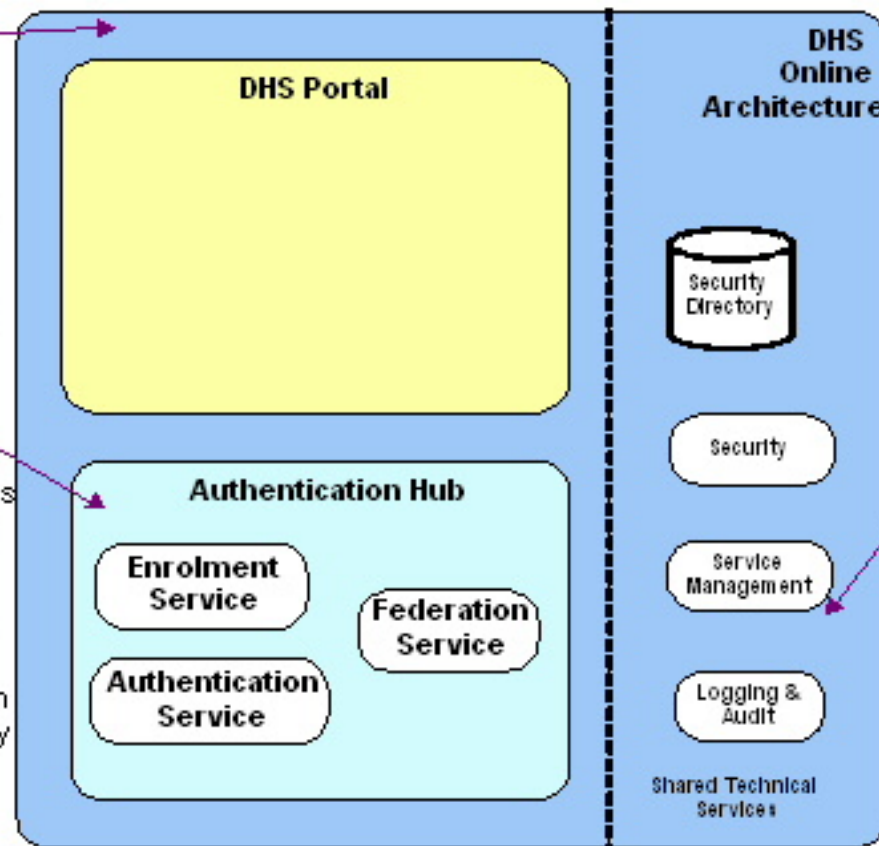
DHS Online Architecture

DHS Portal

Security Directory

Security

Service Management

Logging & Audit

Shared Technical Services

Authentication Hub

Enrolment Service

Federation Service

Authentication Service

s

n
y